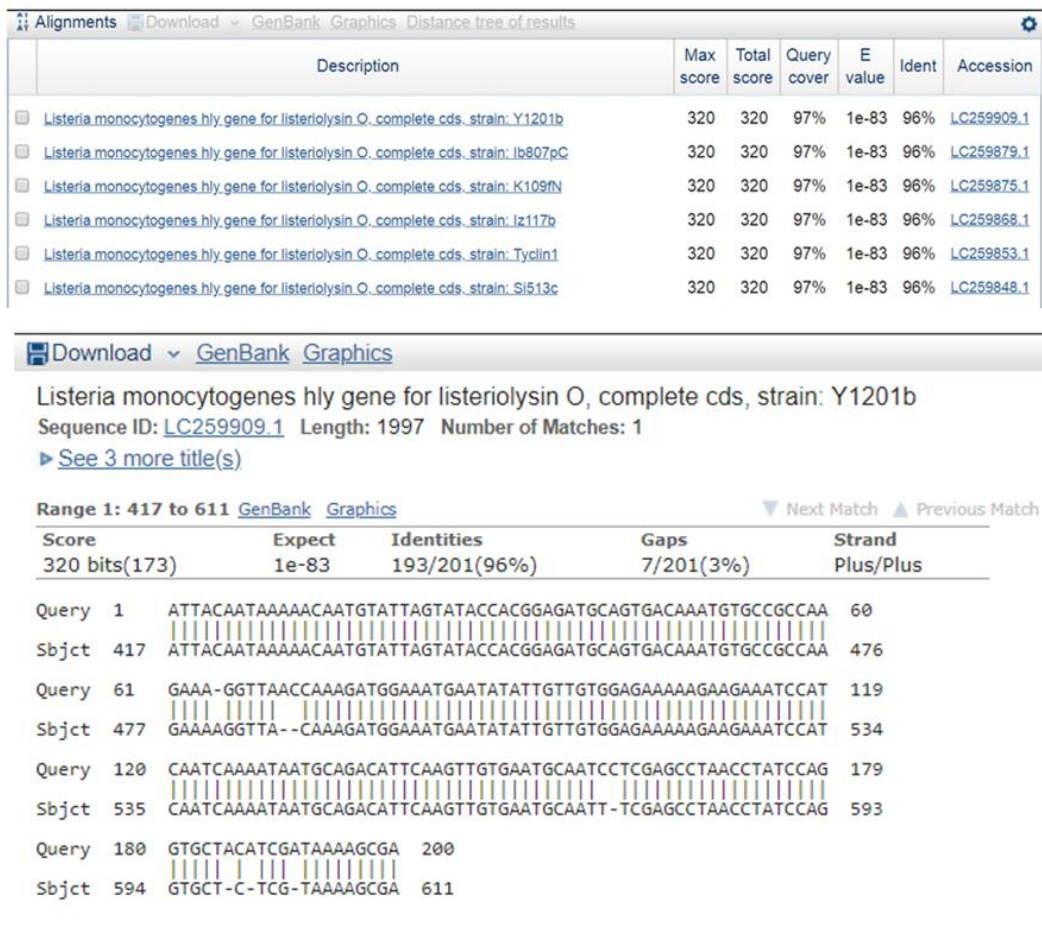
Alignments Download GenBank Graphics Distance tree of results

| | Description | Max score | Total score | Query cover | E value | Ident | Accession |
|---|---|---|---|---|---|---|---|
| | Listeria monocytogenes hly gene for listeriolysin O, complete cds, strain: Y1201b | 320 | 320 | 97% | 1e-83 | 96% | LC259909.1 |
| | Listeria monocytogenes hly gene for listeriolysin O, complete cds, strain: Ib807pC | 320 | 320 | 97% | 1e-83 | 96% | LC259879.1 |
| | Listeria monocytogenes hly gene for listeriolysin O, complete cds, strain: K109fN | 320 | 320 | 97% | 1e-83 | 96% | LC259875.1 |
| | Listeria monocytogenes hly gene for listeriolysin O, complete cds, strain: Iz117b | 320 | 320 | 97% | 1e-83 | 96% | LC259868.1 |
| | Listeria monocytogenes hly gene for listeriolysin O, complete cds, strain: Tyclin1 | 320 | 320 | 97% | 1e-83 | 96% | LC259853.1 |
| | Listeria monocytogenes hly gene for listeriolysin O, complete cds, strain: Si513c | 320 | 320 | 97% | 1e-83 | 96% | LC259848.1 |

Download GenBank Graphics

Listeria monocytogenes hly gene for listeriolysin O, complete cds, strain: Y1201b
Sequence ID: LC259909.1 Length: 1997 Number of Matches: 1
See 3 more title(s)

Range 1: 417 to 611 GenBank Graphics Next Match Previous Match

| Score | Expect | Identities | Gaps | Strand |
|---|---|---|---|---|
| 320 bits(173) | 1e-83 | 193/201(96%) | 7/201(3%) | Plus/Plus |

Query 1 ATTACAATAAAAACAATGTATTAGTATACCACGGAGATGCAGTGACAAATGTGCCGCCAA 60
Sbjct 417 ATTACAATAAAAACAATGTATTAGTATACCACGGAGATGCAGTGACAAATGTGCCGCCAA 476

Query 61 GAAA-GGTTAACCAAAGATGGAAATGAATATATTGTTGTGGAGAAAAAGAAGAAATCCAT 119
Sbjct 477 GAAAAGGTTA--CAAAGATGGAAATGAATATATTGTTGTGGAGAAAAAGAAGAAATCCAT 534

Query 120 CAATCAAAATAATGCAGACATTCAAGTTGTGAATGCAATCCTCGAGCCTAACCTATCCAG 179
Sbjct 535 CAATCAAAATAATGCAGACATTCAAGTTGTGAATGCAATT-TCGAGCCTAACCTATCCAG 593

Query 180 GTGCTACATCGATAAAAGCGA 200
Sbjct 594 GTGCT-C-TCG-TAAAAGCGA 611